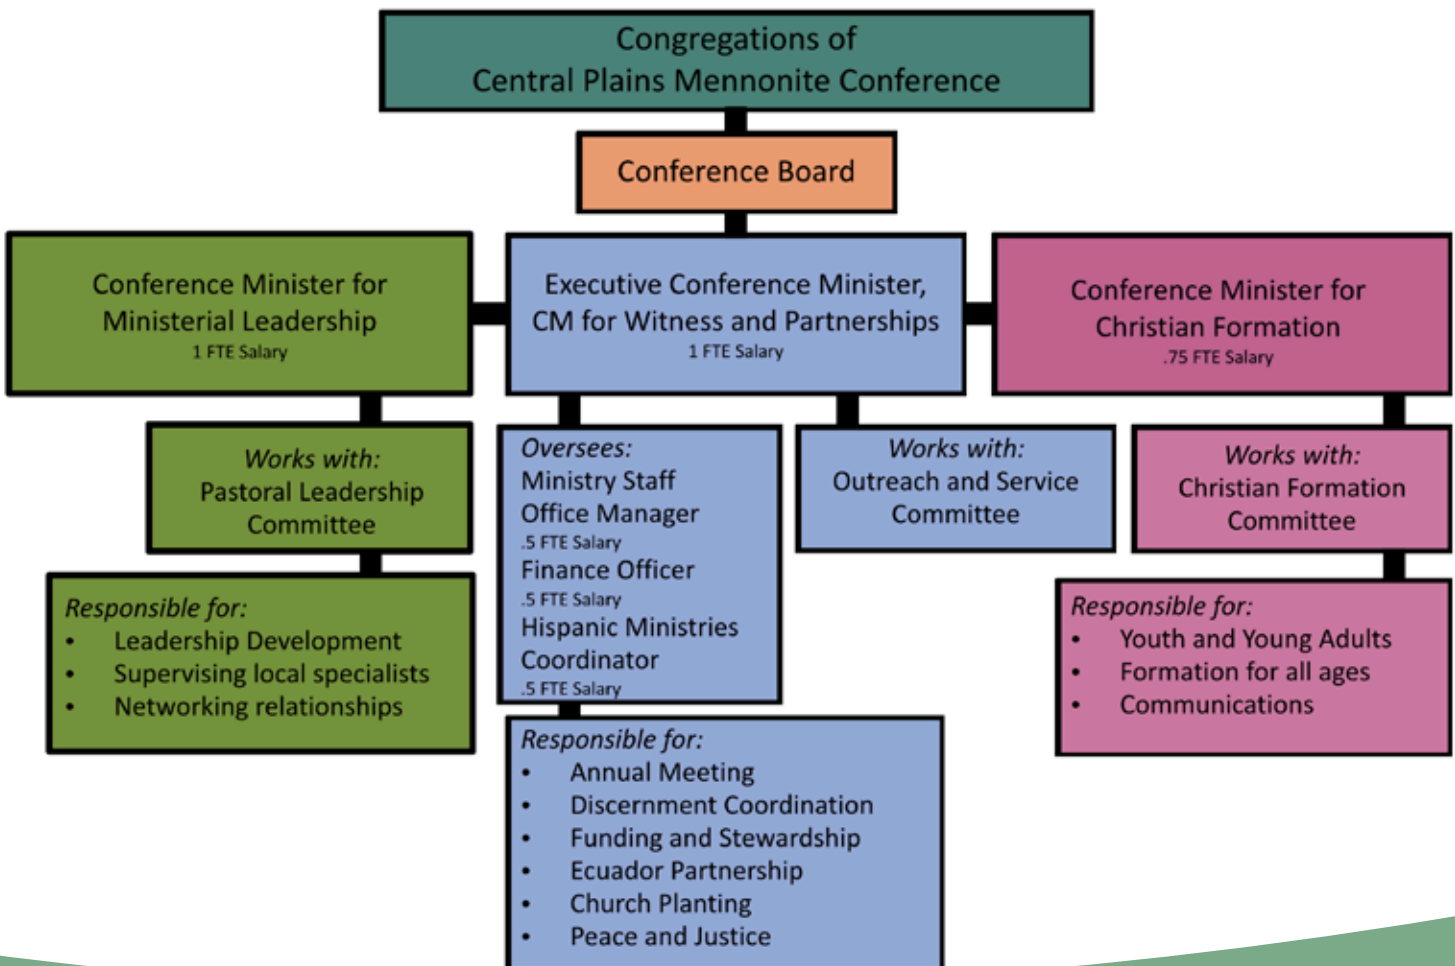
Congregations of
Central Plains Mennonite Conference

Conference Board

Conference Minister for
Ministerial Leadership
1 FTE Salary

Works with:
Pastoral Leadership
Committee

Responsible for:
• Leadership Development
• Supervising local specialists
• Networking relationships

Executive Conference Minister,
CM for Witness and Partnerships
1 FTE Salary

Oversees:
Ministry Staff
Office Manager
.5 FTE Salary
Finance Officer
.5 FTE Salary
Hispanic Ministries
Coordinator
.5 FTE Salary

Responsible for:
• Annual Meeting
• Discernment Coordination
• Funding and Stewardship
• Ecuador Partnership
• Church Planting
• Peace and Justice

Works with:
Outreach and Service
Committee

Conference Minister for
Christian Formation
.75 FTE Salary

Works with:
Christian Formation
Committee

Responsible for:
• Youth and Young Adults
• Formation for all ages
• Communications